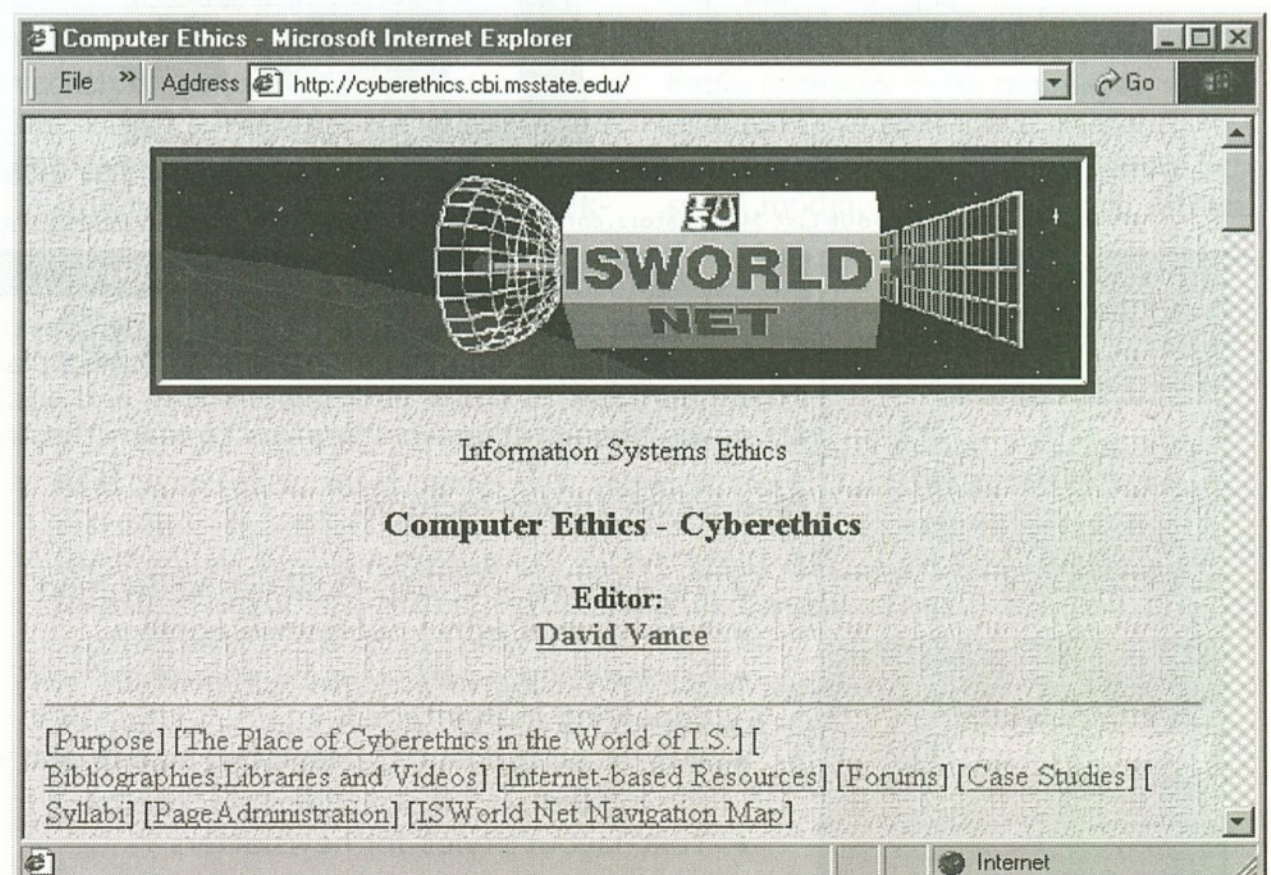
Computer Ethics - Microsoft Internet Explorer

File » Address http://cyberethics.cbi.msstate.edu/ Go

ISWORLD NET

Information Systems Ethics

Computer Ethics - Cyberethics

Editor:
David Vance

[Purpose] [The Place of Cyberethics in the World of I.S.] [ Bibliographies,Libraries and Videos] [Internet-based Resources] [Forums] [Case Studies] [ Syllabi] [PageAdministration] [ISWorld Net Navigation Map]

Internet